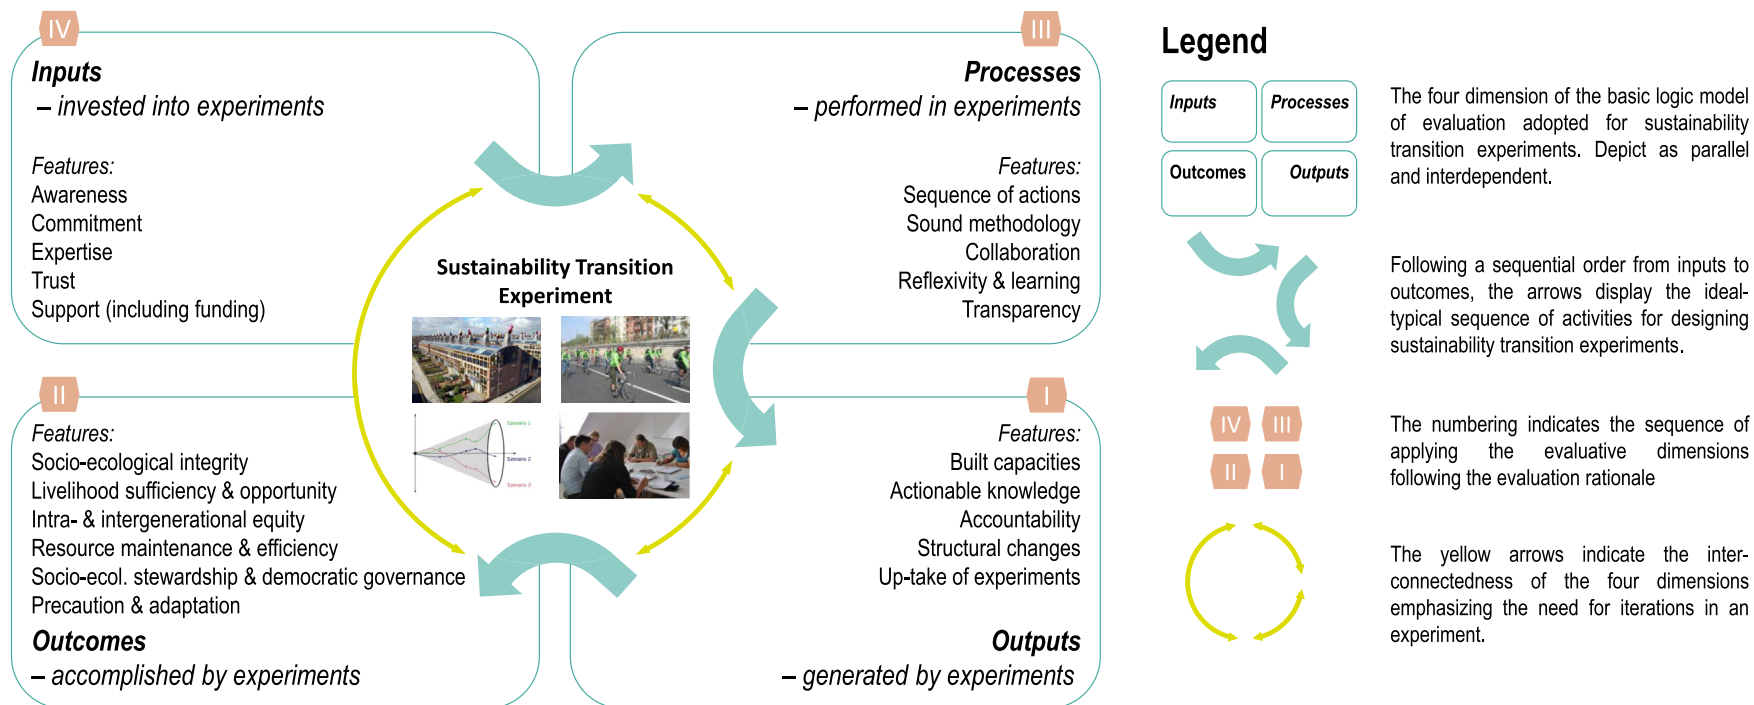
IV

Inputs
– invested into experiments

Features:
Awareness
Commitment
Expertise
Trust
Support (including funding)

III

Processes
– performed in experiments

Features:
Sequence of actions
Sound methodology
Collaboration
Reflexivity & learning
Transparency

Sustainability Transition Experiment

Scenario 1
Scenario 2
Scenario 3

II

Features:
Socio-ecological integrity
Livelihood sufficiency & opportunity
Intra- & intergenerational equity
Resource maintenance & efficiency
Socio-ecol. stewardship & democratic governance
Precaution & adaptation

Outcomes
– accomplished by experiments

I

Features:
Built capacities
Actionable knowledge
Accountability
Structural changes
Up-take of experiments

Outputs
– generated by experiments

Legend

Inputs
Processes
Outcomes
Outputs

The four dimension of the basic logic model of evaluation adopted for sustainability transition experiments. Depict as parallel and interdependent.

Following a sequential order from inputs to outcomes, the arrows display the ideal-typical sequence of activities for designing sustainability transition experiments.

IV
III
II
I

The numbering indicates the sequence of applying the evaluative dimensions following the evaluation rationale

The yellow arrows indicate the inter-connectedness of the four dimensions emphasizing the need for iterations in an experiment.